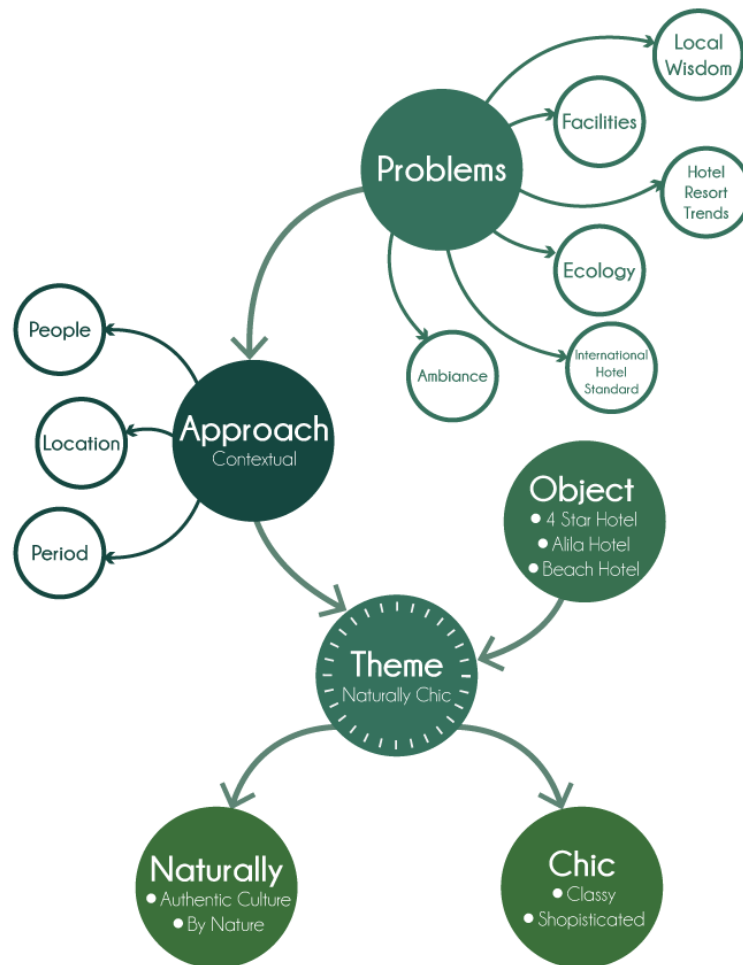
Local Wisdom

Facilities

Problems

Hotel Resort Trends

Ecology

Ambiance

International Hotel Standard

People

Location

Approach
Contextual

Period

Object
• 4 Star Hotel
• Alila Hotel
• Beach Hotel

Theme
Naturally Chic

Naturally
• Authentic Culture
• By Nature

Chic
• Classy
• Shopisticated